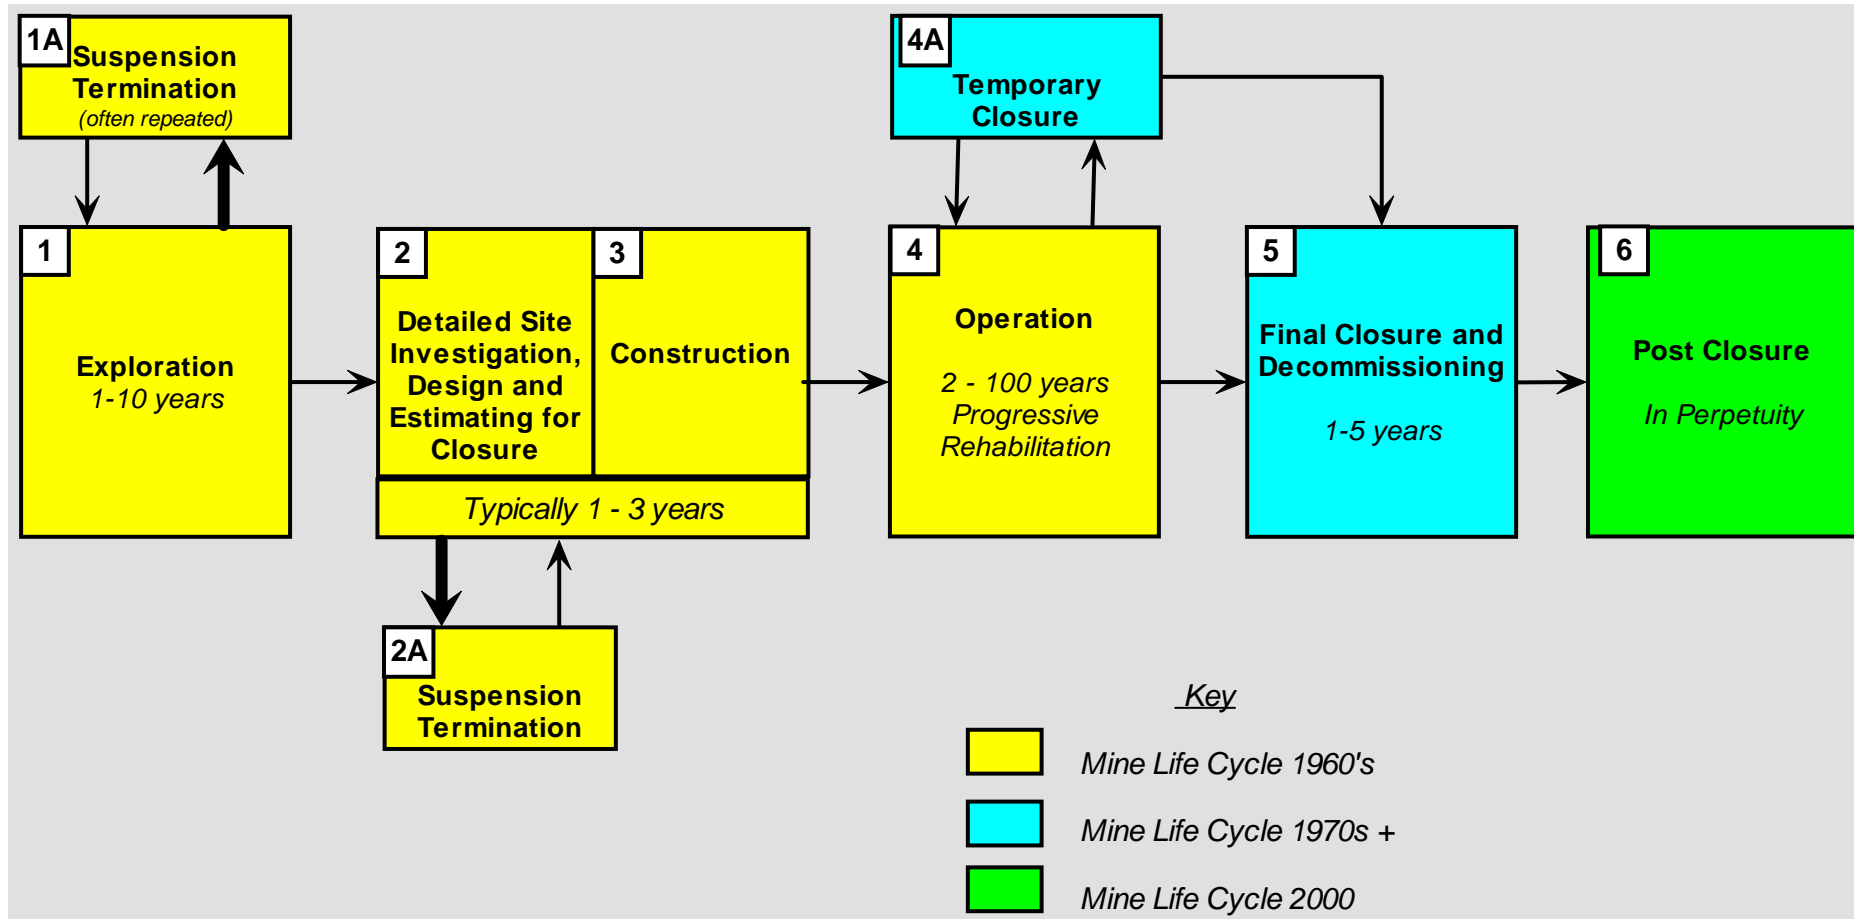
1A Suspension Termination (often repeated)

4A Temporary Closure

1 Exploration 1-10 years

2 Detailed Site Investigation, Design and Estimating for Closure

3 Construction

Typically 1 - 3 years

4 Operation 2 - 100 years Progressive Rehabilitation

5 Final Closure and Decommissioning 1-5 years

6 Post Closure In Perpetuity

2A Suspension Termination

Key

Mine Life Cycle 1960's

Mine Life Cycle 1970s +

Mine Life Cycle 2000